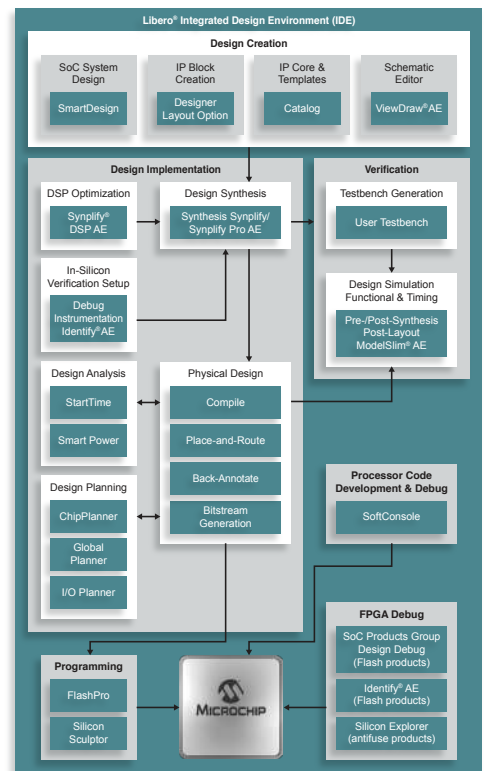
Libero® Integrated Design Environment (IDE)

Design Creation

SoC System Design

SmartDesign

IP Block Creation

Designer Layout Option

IP Core & Templates

Catalog

Schematic Editor

ViewDraw® AE

Design Implementation

DSP Optimization

Synplify® DSP AE

Design Synthesis

Synthesis Synplify/ Synplify Pro AE

In-Silicon Verification Setup

Debug Instrumentation Identify® AE

Design Analysis

StartTime

Smart Power

Physical Design

Compile

Place-and-Route

Back-Annotate

Bitstream Generation

Design Planning

ChipPlanner

Global Planner

I/O Planner

Verification

Testbench Generation

User Testbench

Design Simulation Functional & Timing

Pre-/Post-Synthesis Post-Layout ModelSim® AE

Processor Code Development & Debug

SoftConsole

FPGA Debug

SoC Products Group Design Debug (Flash products)

Identify® AE (Flash products)

Silicon Explorer (antifuse products)

Programming

FlashPro

Silicon Sculptor

MICROCHIP